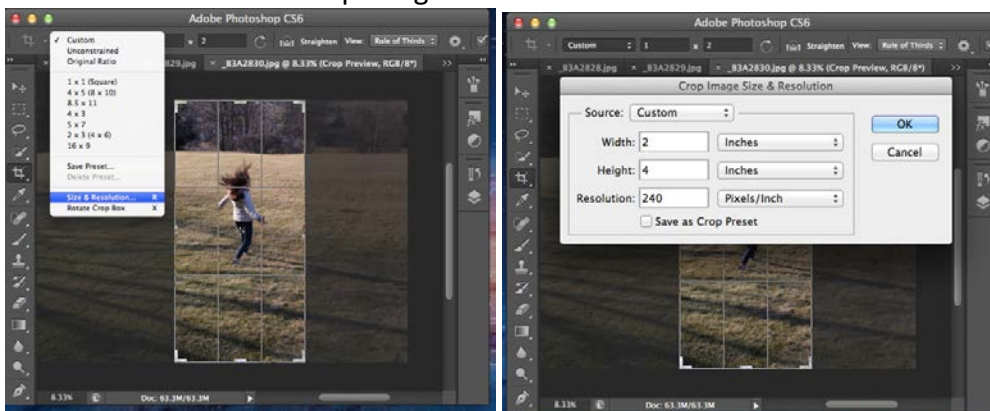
Adobe Photoshop CS6

✓ Custom
Unconstrained
Original Ratio
1 x 1 (Square)
4 x 5 (8 x 10)
8.5 x 11
4 x 3
5 x 7
2 x 3 (4 x 6)
16 x 9
Save Preset...
Delete Preset...
Size & Resolution... R
Rotate Crop Box X

x 2
Straighten View: Rule of Thirds
2829.jpg
_B3A2830.jpg @ 8.33% (Crop Preview, RGB/8*)
8.33%
Doc: 63.3M/63.3M

Adobe Photoshop CS6

Custom
1
x 2
Straighten View: Rule of Thirds
_B3A2828.jpg
_B3A2829.jpg
_B3A2830.jpg @ 8.33% (Crop Preview, RGB/8*)

Crop Image Size & Resolution
Source: Custom
Width: 2 Inches
Height: 4 Inches
Resolution: 240 Pixels/Inch
Save as Crop Preset
OK
Cancel

8.33%
Doc: 63.3M/63.3M